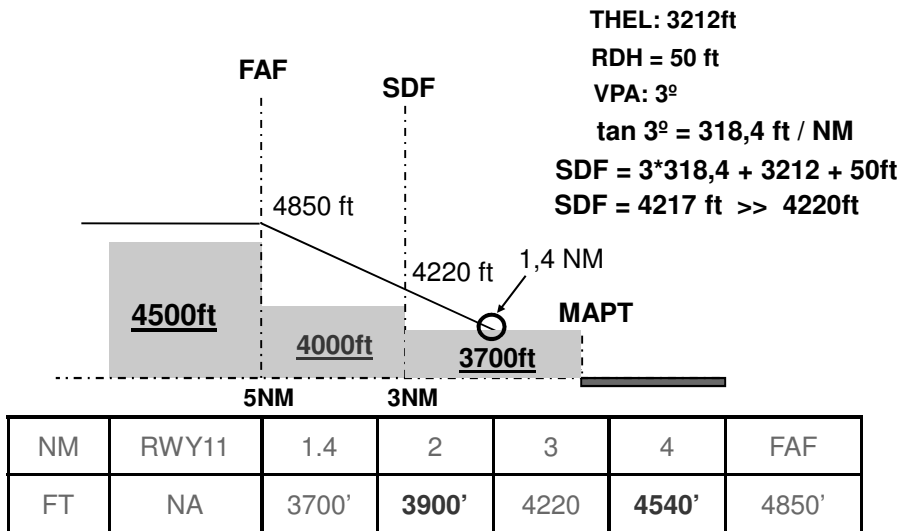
THEL: 3212ft

RDH = 50 ft

VPA: 3º

tan 3º = 318,4 ft / NM

SDF = 3*318,4 + 3212 + 50ft

SDF = 4217 ft >> 4220ft

FAF

SDF

4850 ft

4220 ft

1,4 NM

MAPT

4500ft

4000ft

3700ft

5NM

3NM

| NM | RWY11 | 1.4 | 2 | 3 | 4 | FAF |
|---|---|---|---|---|---|---|
| FT | NA | 3700' | **3900'** | 4220 | **4540'** | 4850' |